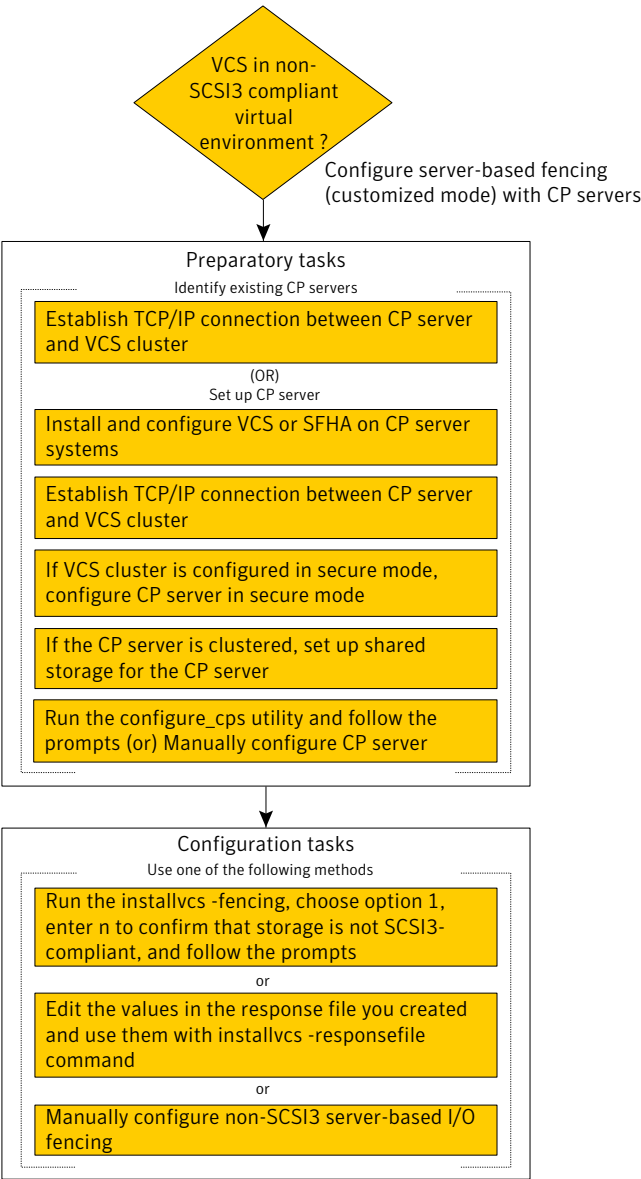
VCS in non-SCSI3 compliant virtual environment ?

Configure server-based fencing (customized mode) with CP servers

Preparatory tasks

Identify existing CP servers

Establish TCP/IP connection between CP server and VCS cluster

(OR)

Set up CP server

Install and configure VCS or SFHA on CP server systems

Establish TCP/IP connection between CP server and VCS cluster

If VCS cluster is configured in secure mode, configure CP server in secure mode

If the CP server is clustered, set up shared storage for the CP server

Run the configure_cps utility and follow the prompts (or) Manually configure CP server

Configuration tasks

Use one of the following methods

Run the installvcs -fencing, choose option 1, enter n to confirm that storage is not SCSI3-compliant, and follow the prompts

or

Edit the values in the response file you created and use them with installvcs -responsefile command

or

Manually configure non-SCSI3 server-based I/O fencing